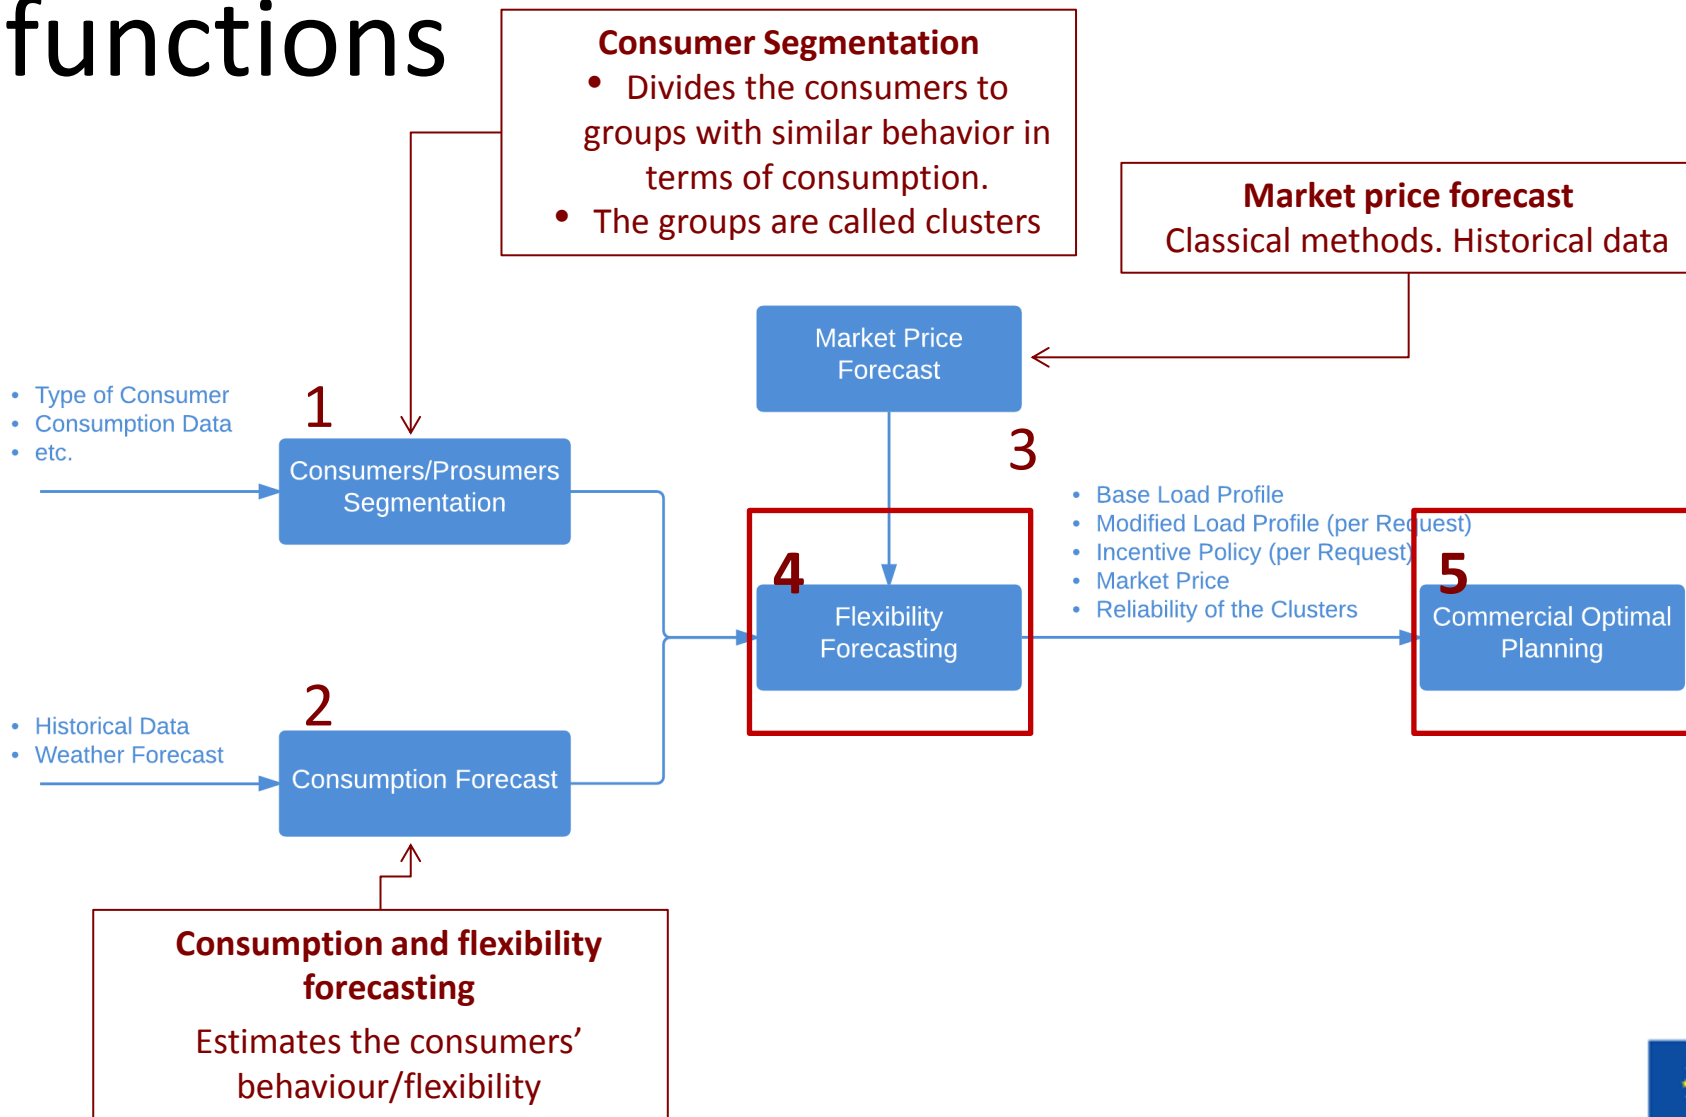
functions

**Consumer Segmentation**
- Divides the consumers to groups with similar behavior in terms of consumption.
- The groups are called clusters

**Market price forecast**
Classical methods. Historical data

Market Price Forecast

- Type of Consumer
- Consumption Data
- etc.

1

Consumers/Prosumers Segmentation

3

- Base Load Profile
- Modified Load Profile (per Request)
- Incentive Policy (per Request)
- Market Price
- Reliability of the Clusters

4

Flexibility Forecasting

5

Commercial Optimal Planning

- Historical Data
- Weather Forecast

2

Consumption Forecast

**Consumption and flexibility forecasting**
Estimates the consumers' behaviour/flexibility